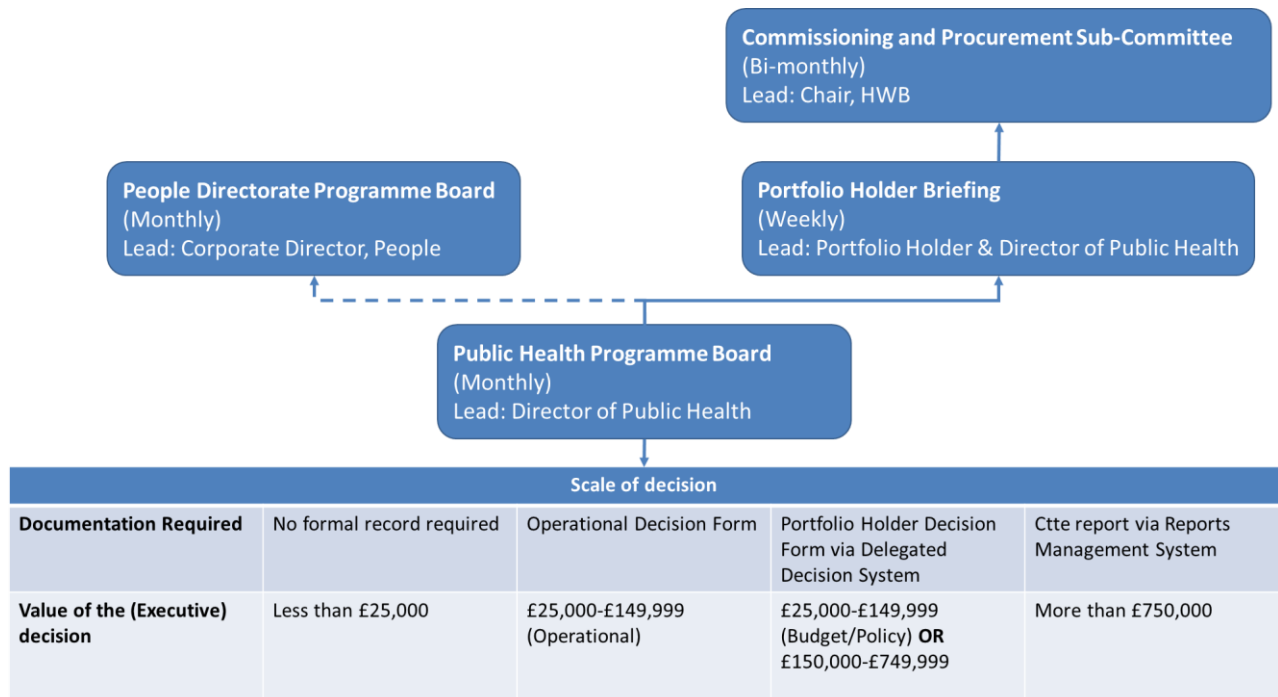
**Commissioning and Procurement Sub-Committee**
(Bi-monthly)
Lead: Chair, HWB

**People Directorate Programme Board**
(Monthly)
Lead: Corporate Director, People

**Portfolio Holder Briefing**
(Weekly)
Lead: Portfolio Holder & Director of Public Health

**Public Health Programme Board**
(Monthly)
Lead: Director of Public Health

| Scale of decision | | | | |
|---|---|---|---|---|
| **Documentation Required** | No formal record required | Operational Decision Form | Portfolio Holder Decision Form via Delegated Decision System | Ctte report via Reports Management System |
| **Value of the (Executive) decision** | Less than £25,000 | £25,000-£149,999 (Operational) | £25,000-£149,999 (Budget/Policy) **OR** £150,000-£749,999 | More than £750,000 |